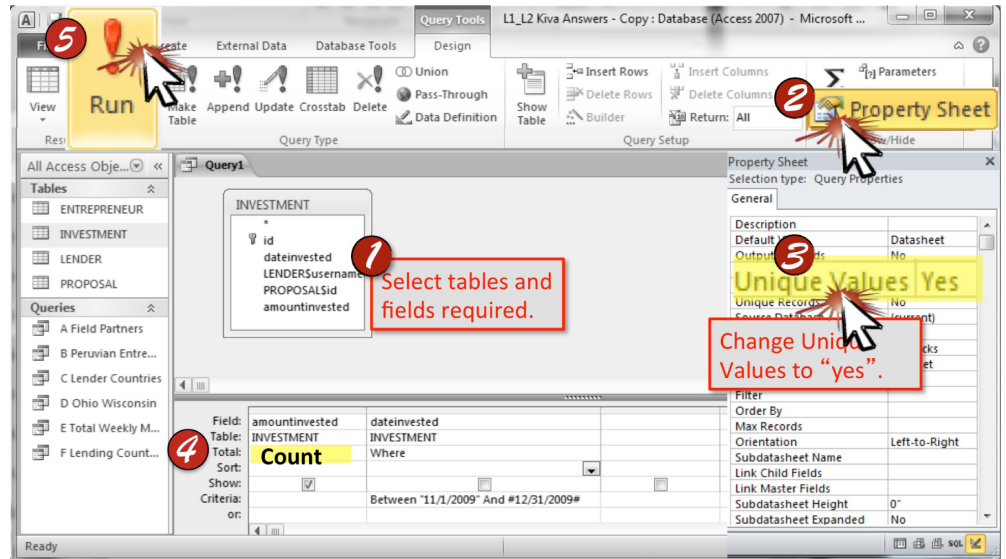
Query Tools L1_L2 Kiva Answers - Copy : Database (Access 2007) - Microsoft ...

5

Fi reate External Data Database Tools Design

View Run Make Table Append Update Crosstab Delete Union Pass-Through Data Definition Show Table Insert Rows Delete Rows Builder Insert Columns Delete Columns Return: All Parameters

2 Property Sheet

Res Query Type Query Setup w/Hide

All Access Obje... «

Tables

ENTREPRENEUR
INVESTMENT
LENDER
PROPOSAL

Queries

A Field Partners
B Peruvian Entre...
C Lender Countries
D Ohio Wisconsin
E Total Weekly M...
F Lending Count...

Query1

INVESTMENT
*
id
dateinvested
LENDER$username
PROPOSAL$id
amountinvested

1 Select tables and fields required.

| | | |
|---|---|---|
| Field: | amountinvested | dateinvested |
| Table: | INVESTMENT | INVESTMENT |
| Total: | Count | Where |
| Sort: | | |
| Show: | ✓ | |
| Criteria: | | Between "11/1/2009" And #12/31/2009# |
| or: | | |

4

Property Sheet
Selection type: Query Properties

General

| | |
|---|---|
| Description | |
| Default V | Datasheet |
| Outpu ds | No |
| Unique Values | Yes |
| Unique Records | No |
| Source Databa | (current) |
| | cks |
| | et |
| Filter | |
| Order By | |
| Max Records | |
| Orientation | Left-to-Right |
| Subdatasheet Name | |
| Link Child Fields | |
| Link Master Fields | |
| Subdatasheet Height | 0" |
| Subdatasheet Expanded | No |

3

Change Uniq Values to "yes".

Ready